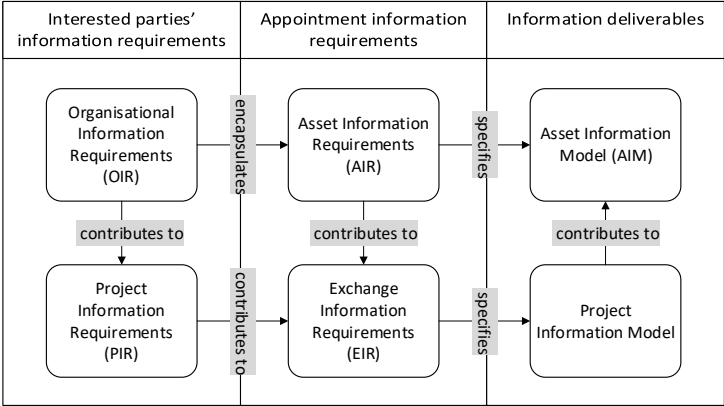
Interested parties' information requirements

Appointment information requirements

Information deliverables

Organisational Information Requirements (OIR)

encapsulates

Asset Information Requirements (AIR)

specifies

Asset Information Model (AIM)

contributes to

contributes to

contributes to

Project Information Requirements (PIR)

contributes to

Exchange Information Requirements (EIR)

specifies

Project Information Model